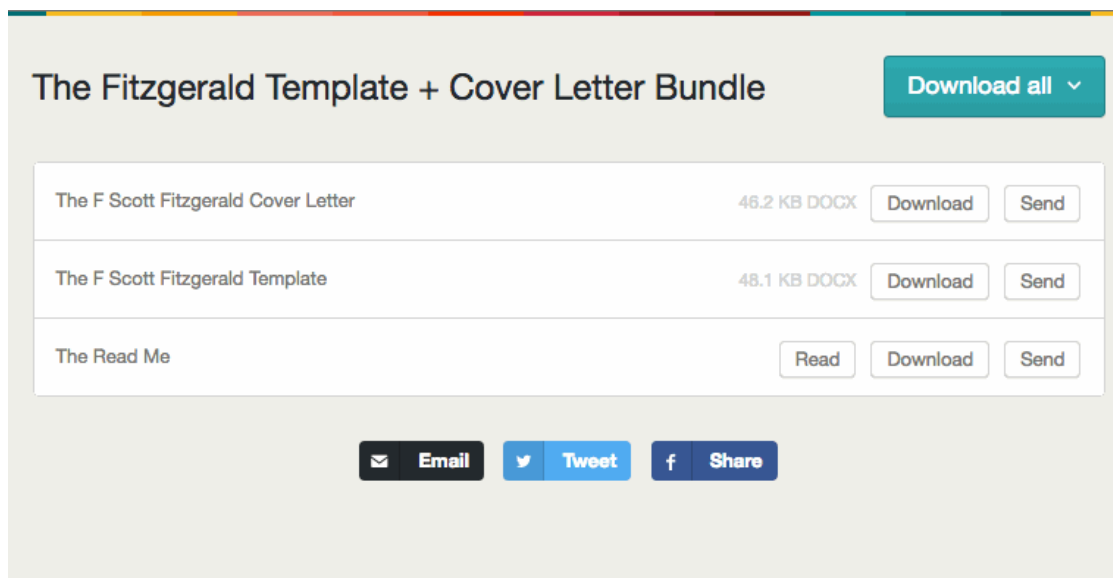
The Fitzgerald Template + Cover Letter Bundle

Download all

| | | | | |
|---|---|---|---|---|
| The F Scott Fitzgerald Cover Letter | 46.2 KB DOCX | | Download | Send |
| The F Scott Fitzgerald Template | 48.1 KB DOCX | | Download | Send |
| The Read Me | | Read | Download | Send |

Email Tweet Share